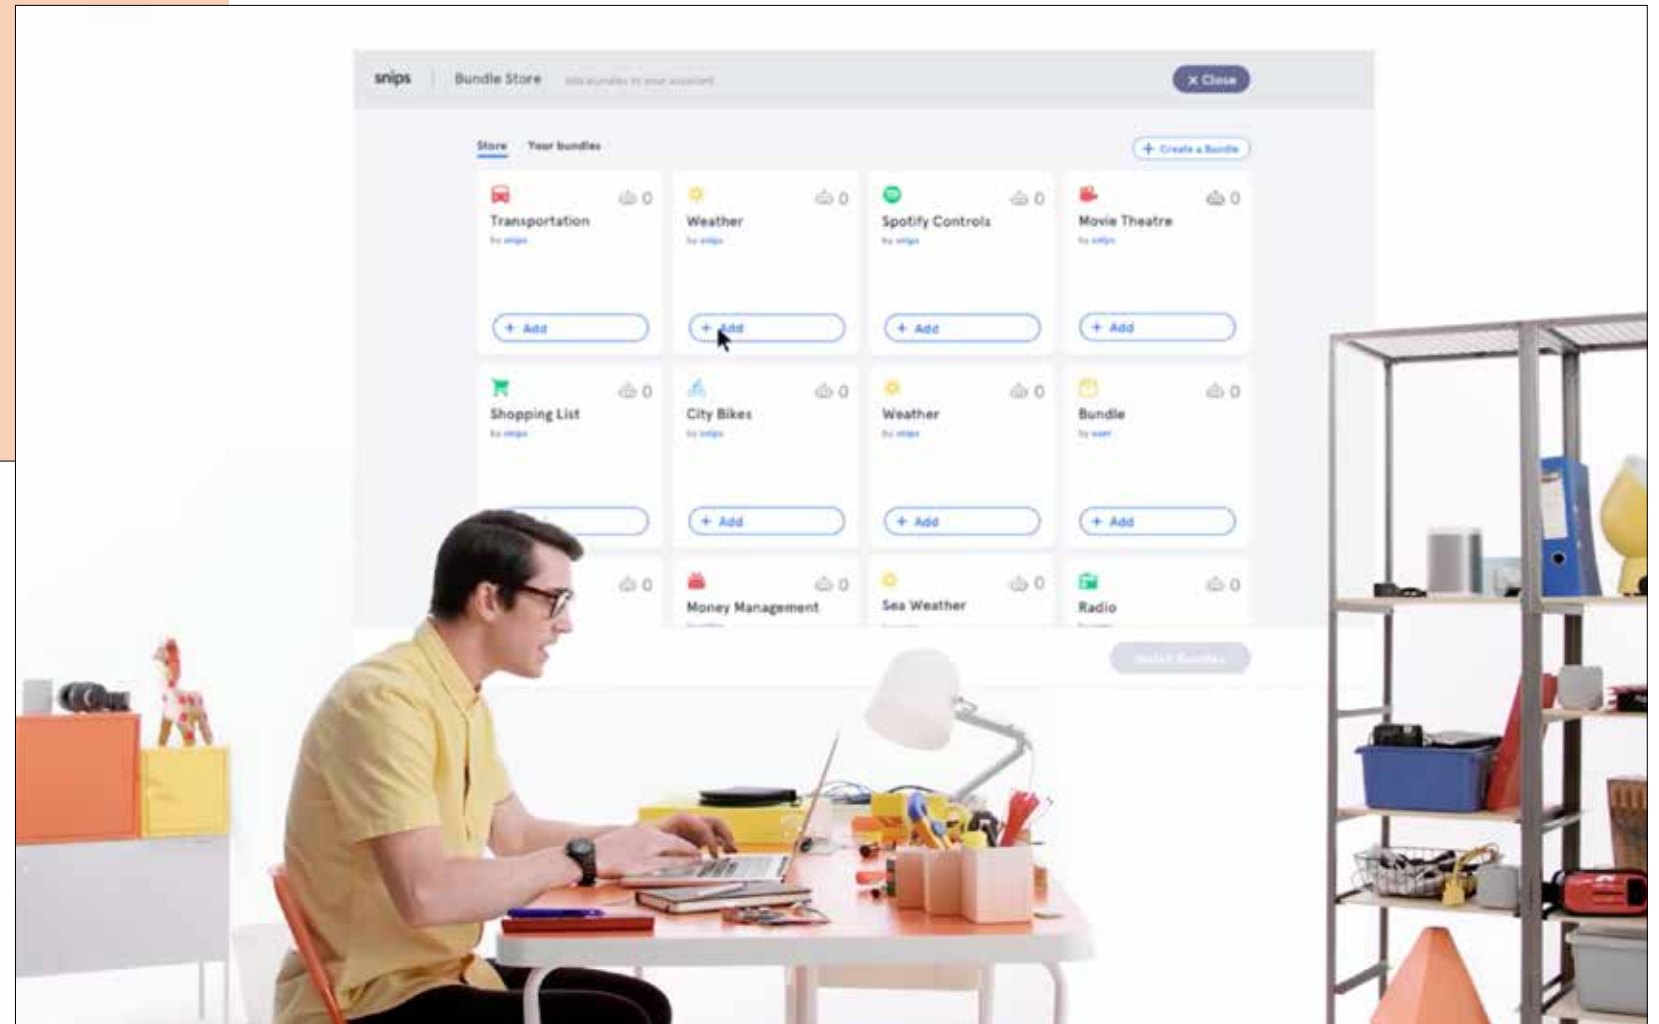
snips | Bundle Store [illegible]

× Close

Store Your bundles

+ Create a Bundle

Transportation
by snips
0
+ Add

Weather
by snips
0
+ Add

Spotify Controls
by snips
0
+ Add

Movie Theatre
by snips
0
+ Add

Shopping List
by snips
0
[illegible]

City Bikes
by snips
0
+ Add

Weather
by snips
0
+ Add

Bundle
by user
0
+ Add

0

Money Management
0

Sea Weather
0

Radio
0

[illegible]